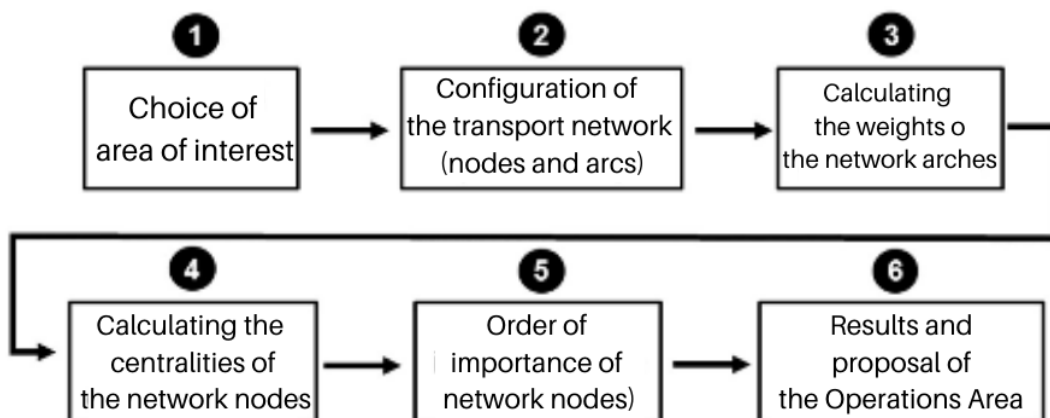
1
Choice of area of interest

2
Configuration of the transport network (nodes and arcs)

3
Calculating the weights o the network arches

4
Calculating the centralities of the network nodes

5
Order of importance of network nodes)

6
Results and proposal of the Operations Area